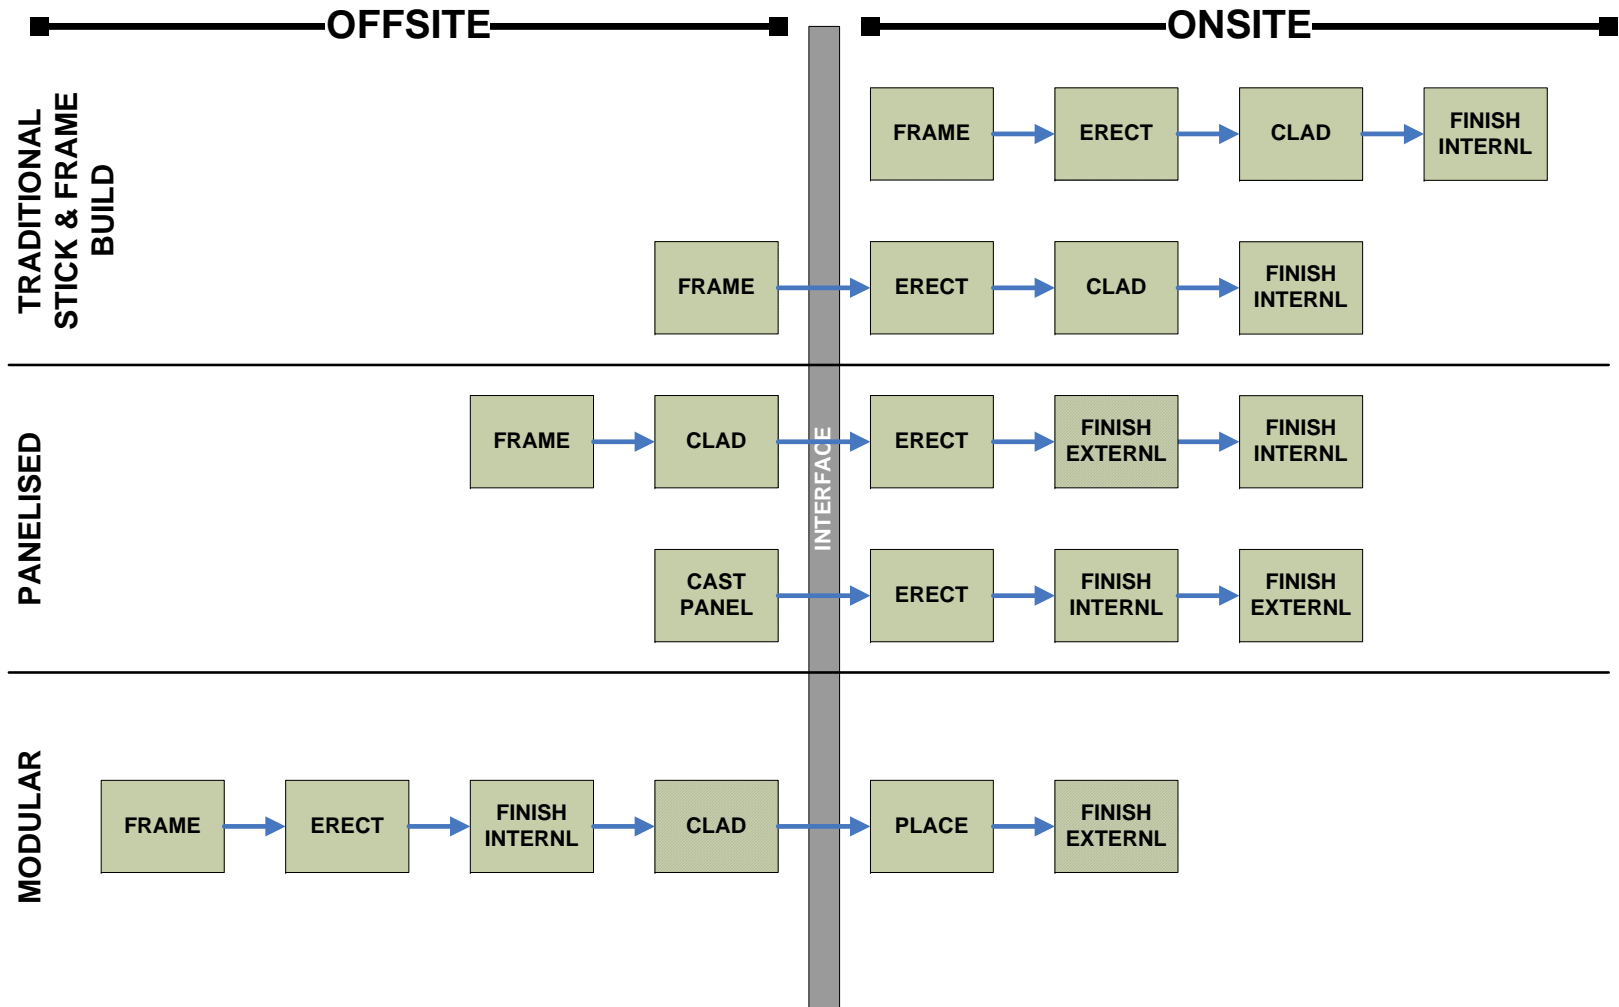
OFFSITE

ONSITE

TRADITIONAL STICK & FRAME BUILD

FRAME
ERECT
CLAD
FINISH INTERNL

FRAME
ERECT
CLAD
FINISH INTERNL

PANELISED

FRAME
CLAD
ERECT
FINISH EXTERNL
FINISH INTERNL

CAST PANEL
ERECT
FINISH INTERNL
FINISH EXTERNL

INTERFACE

MODULAR

FRAME
ERECT
FINISH INTERNL
CLAD
PLACE
FINISH EXTERNL